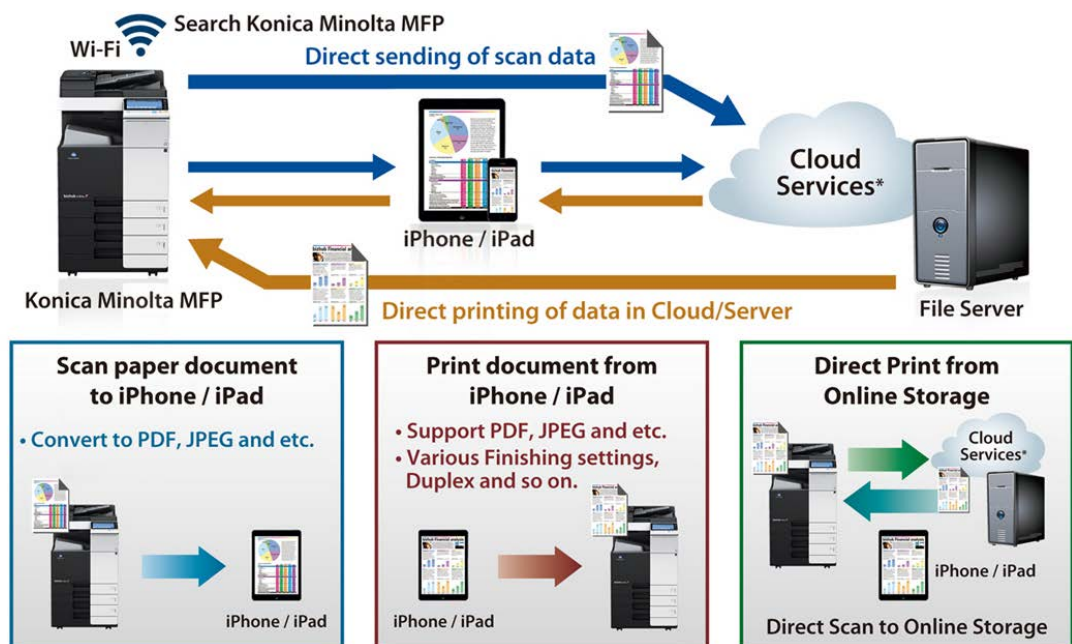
Wi-Fi

Search Konica Minolta MFP

Direct sending of scan data

Cloud Services*

iPhone / iPad

Konica Minolta MFP

Direct printing of data in Cloud/Server

File Server

Scan paper document to iPhone / iPad

• Convert to PDF, JPEG and etc.

iPhone / iPad

Print document from iPhone / iPad

• Support PDF, JPEG and etc.
• Various Finishing settings, Duplex and so on.

iPhone / iPad

Direct Print from Online Storage

Cloud Services*

iPhone / iPad

Direct Scan to Online Storage